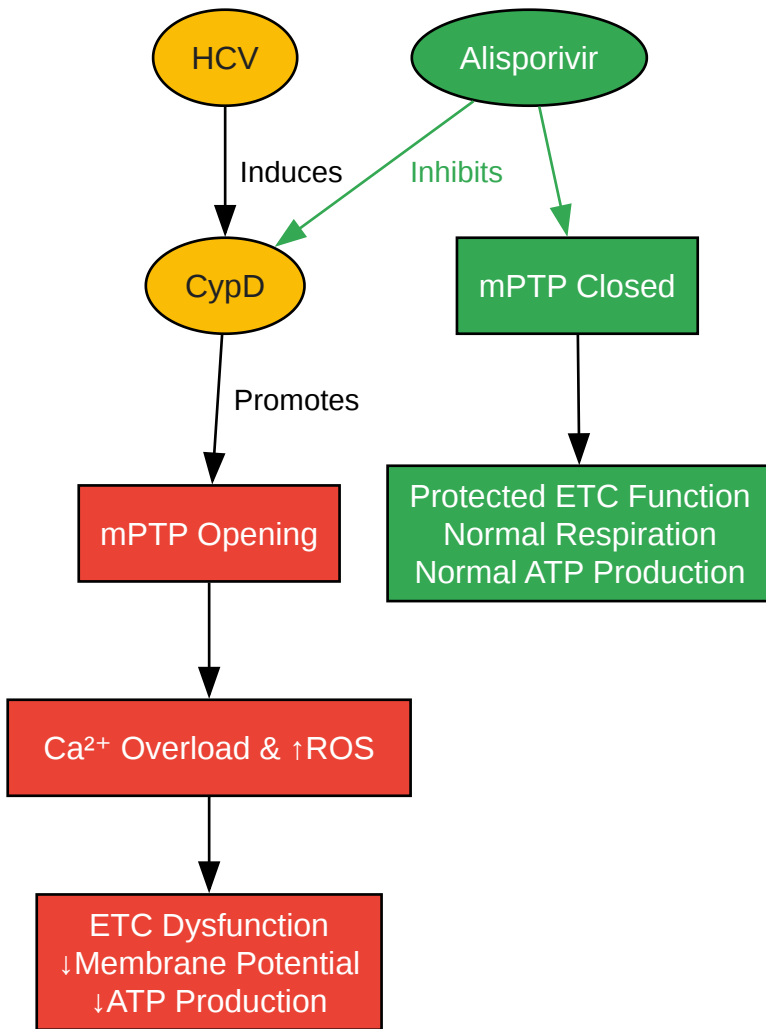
HCV

Alisporivir

Induces

Inhibits

CypD

mPTP Closed

Promotes

Protected ETC Function
Normal Respiration
Normal ATP Production

mPTP Opening

$Ca^{2+}$ Overload & ↑ROS

ETC Dysfunction
↓Membrane Potential
↓ATP Production